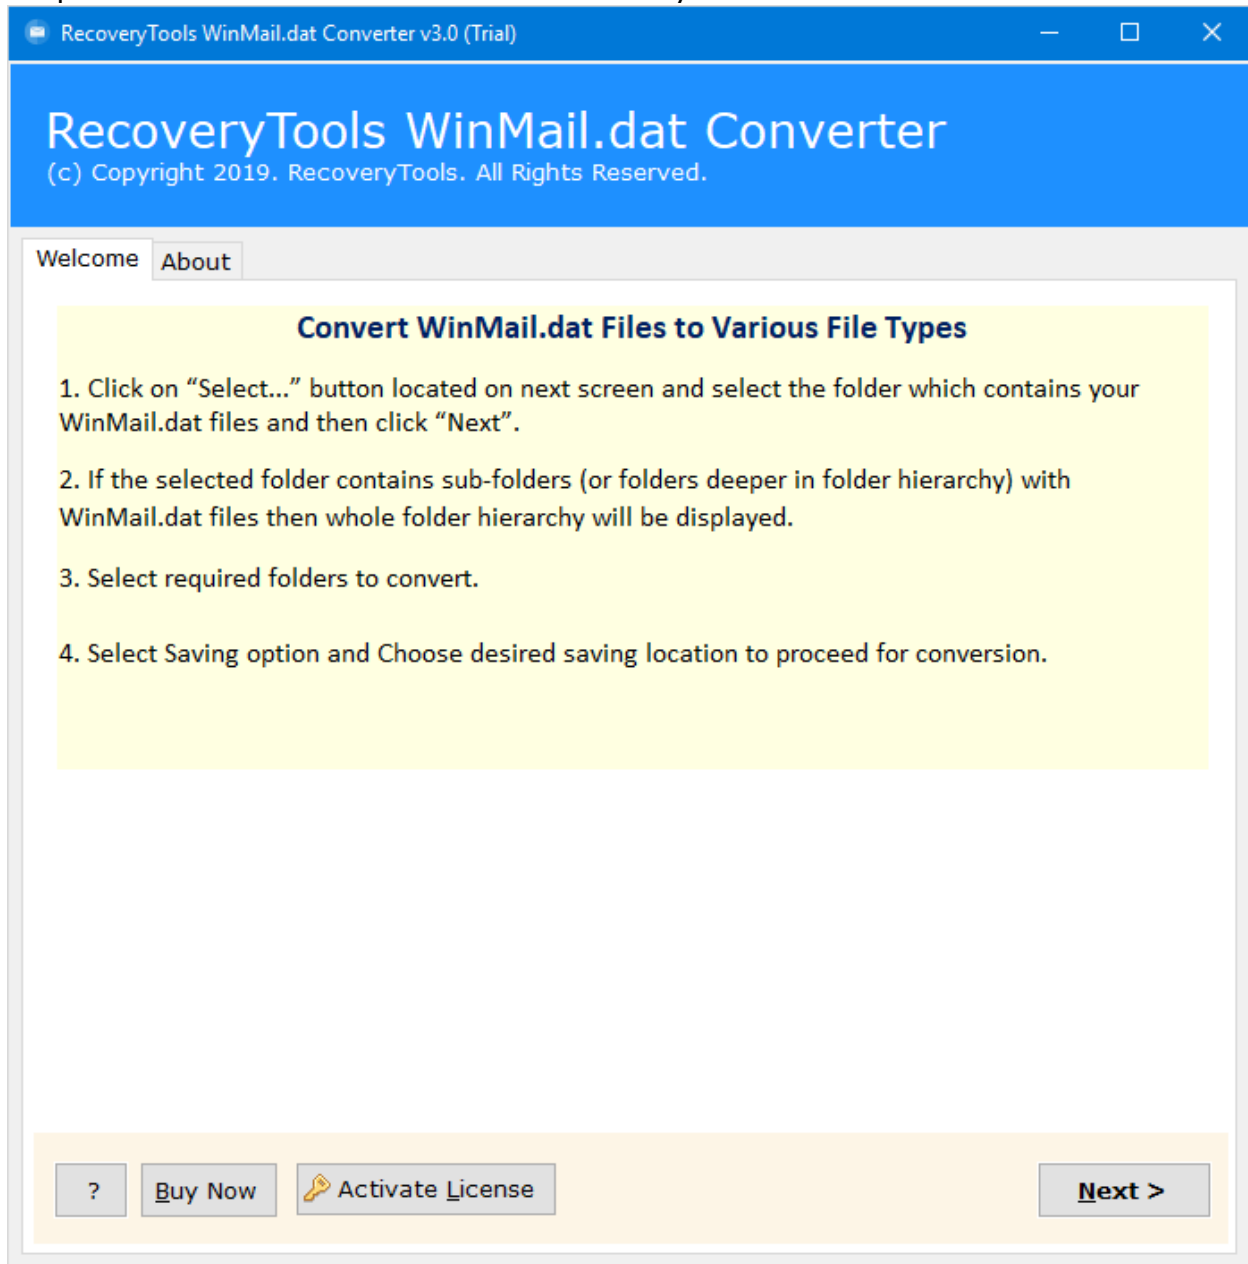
RecoveryTools WinMail.dat Converter v3.0 (Trial)

RecoveryTools WinMail.dat Converter
(c) Copyright 2019. RecoveryTools. All Rights Reserved.

Welcome About

Convert WinMail.dat Files to Various File Types

1. Click on “Select...” button located on next screen and select the folder which contains your WinMail.dat files and then click “Next”.

2. If the selected folder contains sub-folders (or folders deeper in folder hierarchy) with WinMail.dat files then whole folder hierarchy will be displayed.

3. Select required folders to convert.

4. Select Saving option and Choose desired saving location to proceed for conversion.

? Buy Now Activate License Next >